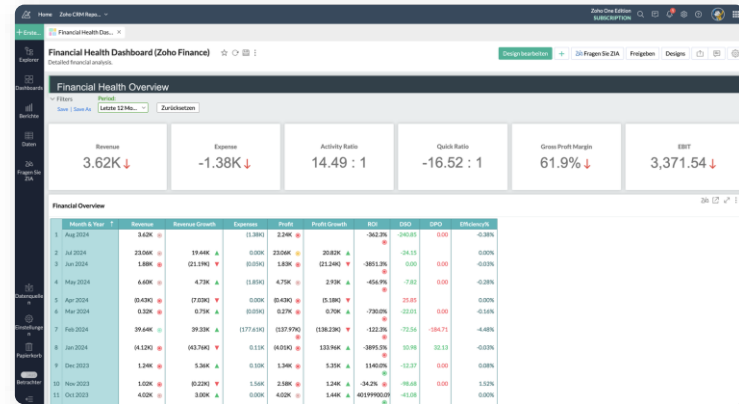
Home Zoho CRM Repo...
Zoho One Edition SUBSCRIPTION
+ Erste...
Financial Health Das...
Explorer
Dashboards
Berichte
Daten
Fragen Sie ZIA
Datenquelle
Einstellungen
Papierkorb
Betrachter
Financial Health Dashboard (Zoho Finance)
Detailed financial analysis.
Design bearbeiten
Fragen Sie ZIA
Freigeben
Designs
Financial Health Overview
Filters
Save | Save As
Period:
Letzte 12 Mo...
Zurücksetzen

Revenue
3.62K↓

Expense
-1.38K↓

Activity Ratio
14.49 : 1

Quick Ratio
-16.52 : 1

Gross Profit Margin
61.9%↓

EBIT
3,371.54↓

Financial Overview

| | Month & Year | Revenue | Revenue Growth | Expenses | Profit | Profit Growth | ROI | DSO | DPO | Efficiency% |
|---|---|---|---|---|---|---|---|---|---|---|
| 1 | Aug 2024 | 3.62K | | (1.38K) | 2.24K | | -362.3% | -240.85 | 0.00 | -0.38% |
| 2 | Jul 2024 | 23.06K | 19.44K | 0.00K | 23.06K | 20.82K | 0.00 | -24.15 | 0.00 | 0.00% |
| 3 | Jun 2024 | 1.88K | (21.19K) | (0.05K) | 1.83K | (21.24K) | -3851.3% | 0.00 | 0.00 | 0.03% |
| 4 | May 2024 | 6.60K | 4.73K | (1.85K) | 4.75K | 2.93K | -456.9% | -7.82 | 0.00 | -0.28% |
| 5 | Apr 2024 | (0.43K) | (7.03K) | 0.00K | (0.43K) | (5.18K) | | 25.85 | | 0.00% |
| 6 | Mar 2024 | 0.32K | 0.75K | (0.05K) | 0.27K | 0.70K | -730.0% | -22.01 | 0.00 | -0.16% |
| 7 | Feb 2024 | 39.64K | 39.33K | (177.61K) | (137.97K) | (138.23K) | -122.3% | -72.56 | -184.71 | -4.48% |
| 8 | Jan 2024 | (4.12K) | (43.76K) | 0.11K | (4.01K) | 133.96K | -3895.5% | 10.98 | 32.13 | -0.03% |
| 9 | Dec 2023 | 1.24K | 5.36K | 0.10K | 1.34K | 5.35K | 1140.0% | -12.37 | 0.00 | 0.08% |
| 10 | Nov 2023 | 1.02K | (0.22K) | 1.56K | 2.58K | 1.24K | -34.2% | -98.68 | 0.00 | 1.52% |
| 11 | Oct 2023 | 4.02K | 3.00K | 0.00K | 4.02K | | 40199900.0% | -41.08 | 0.00 | 0.00% |